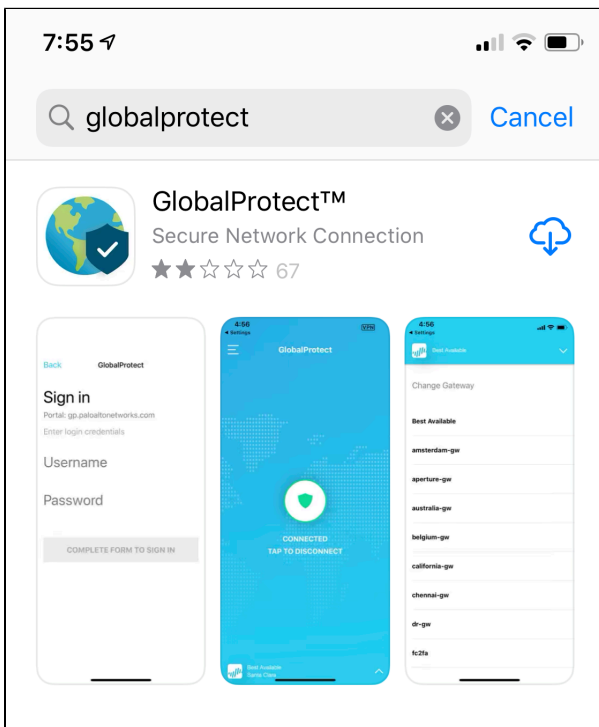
7:55

globalprotect Cancel

GlobalProtect™
Secure Network Connection
67

Back GlobalProtect

Sign in
Portal: gp.paloaltonetworks.com
Enter login credentials

Username

Password

COMPLETE FORM TO SIGN IN

4:56
◂ Settings
VPN
GlobalProtect

CONNECTED
TAP TO DISCONNECT

Best Available
Santa Clara

4:56
◂ Settings
Best Available

Change Gateway

Best Available

amsterdam-gw

aperture-gw

australia-gw

belgium-gw

california-gw

chennai-gw

dr-gw

fc2fa